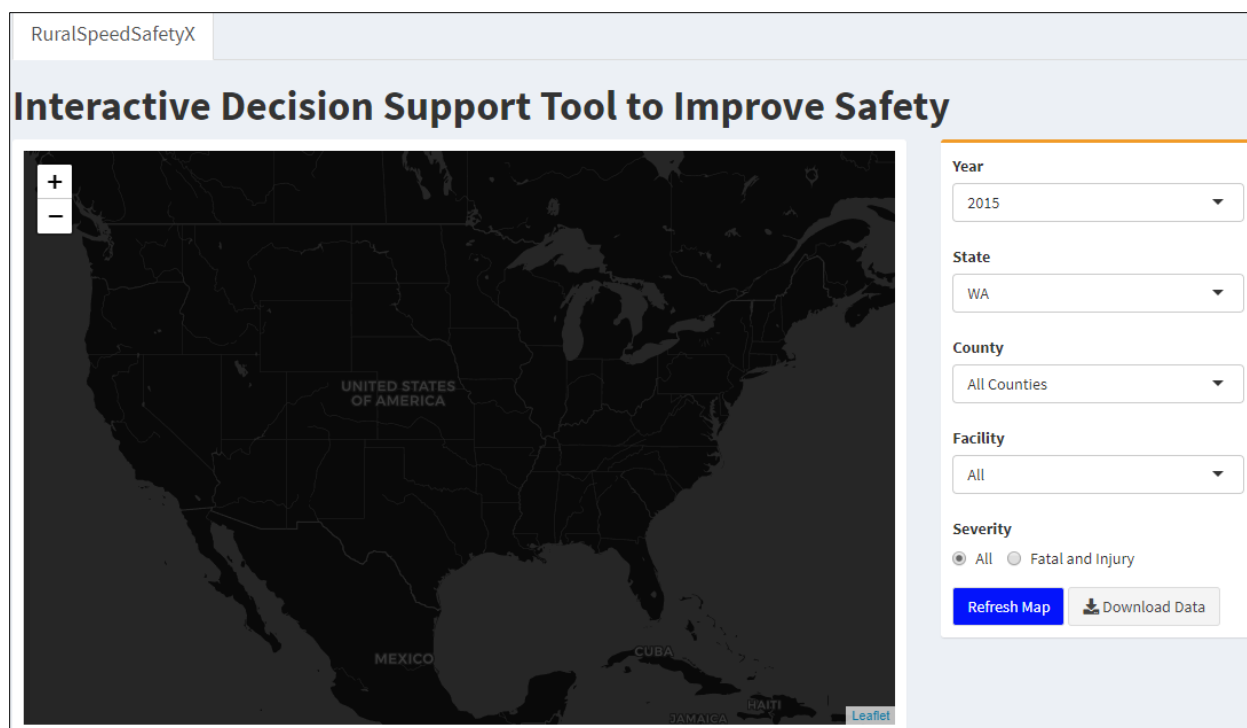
RuralSpeedSafetyX

Interactive Decision Support Tool to Improve Safety

+
−

UNITED STATES OF AMERICA

MEXICO

CUBA

HAITI

JAMAICA

Leaflet

Year
2015

State
WA

County
All Counties

Facility
All

Severity
All
Fatal and Injury

Refresh Map
Download Data